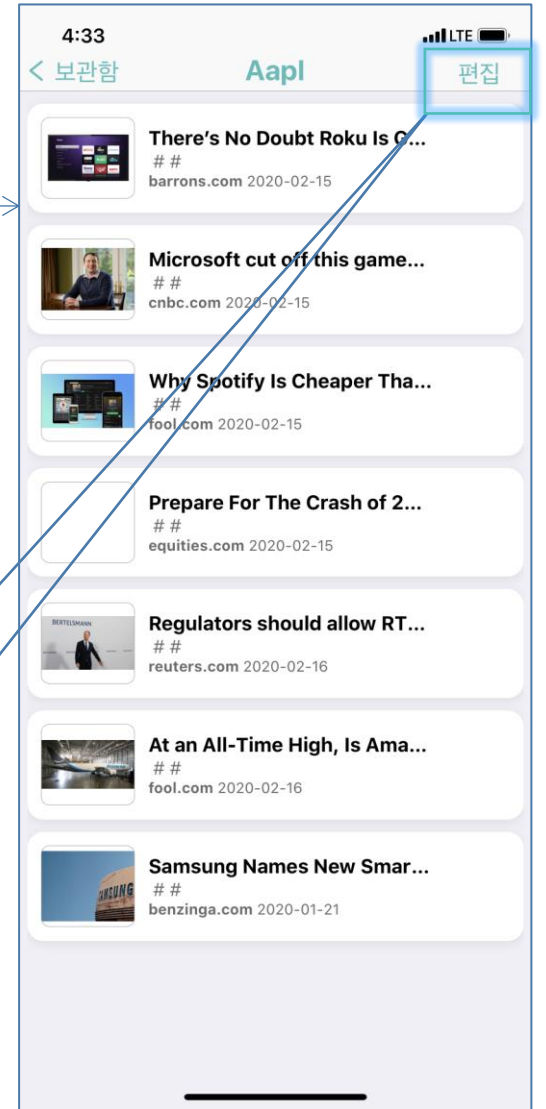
4:33
LTE

< 보관함
Aapl
편집

There's No Doubt Roku Is G...
# #
barrons.com 2020-02-15

Microsoft cut off this game...
# #
cnbc.com 2020-02-15

Why Spotify Is Cheaper Tha...
# #
fool.com 2020-02-15

Prepare For The Crash of 2...
# #
equities.com 2020-02-15

BERTELSMANN
Regulators should allow RT...
# #
reuters.com 2020-02-16

At an All-Time High, Is Ama...
# #
fool.com 2020-02-16

SAMSUNG
Samsung Names New Smar...
# #
benzinga.com 2020-01-21